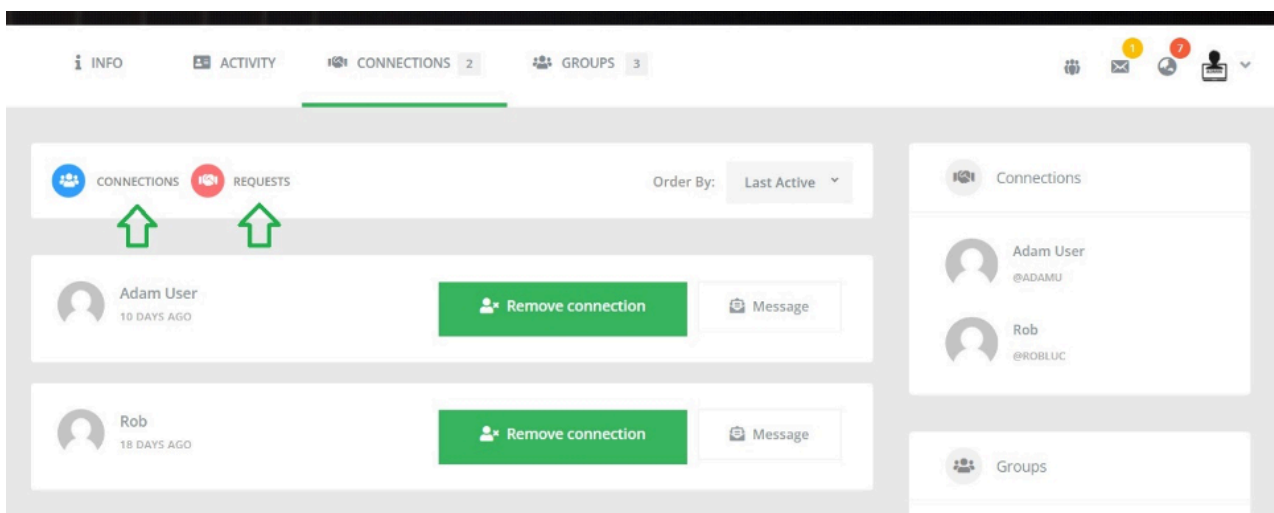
INFO ACTIVITY CONNECTIONS 2 GROUPS 3

1 7

CONNECTIONS REQUESTS

Order By: Last Active

Adam User
10 DAYS AGO

Remove connection

Message

Rob
18 DAYS AGO

Remove connection

Message

Connections

Adam User
@ADAMU

Rob
@ROBLUC

Groups